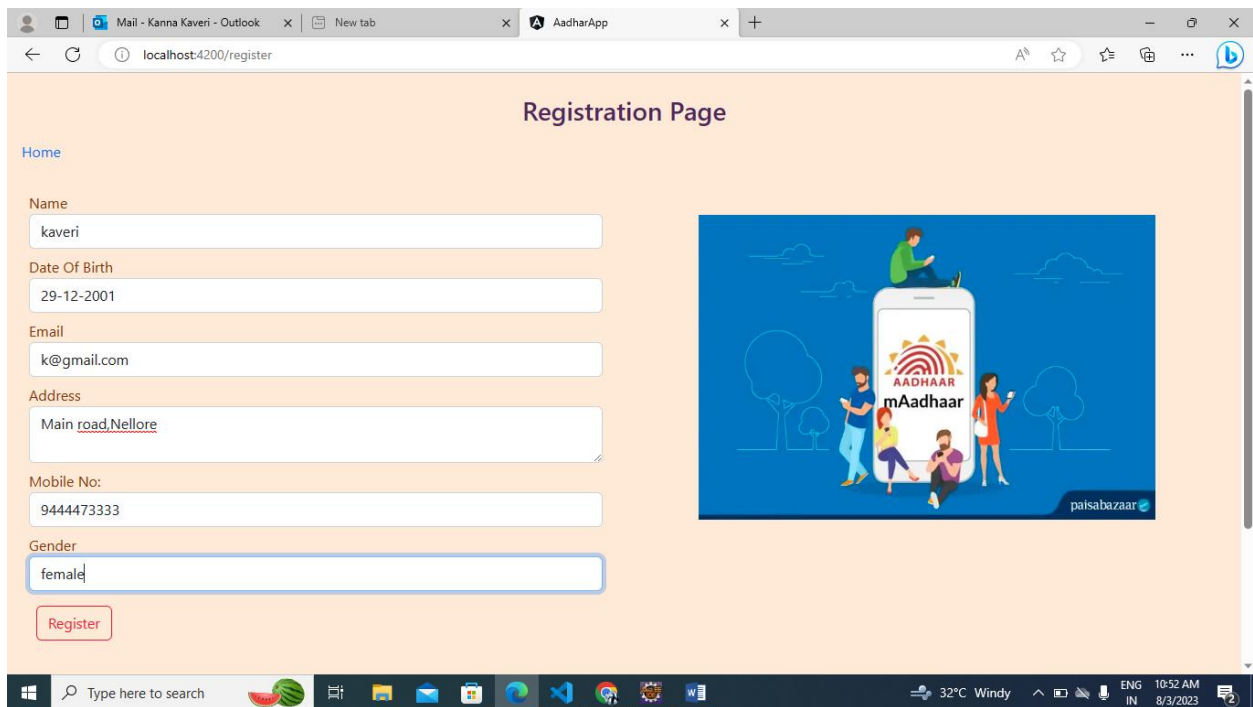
Mail - Kanna Kaveri - Outlook
New tab
AadharApp
localhost:4200/register

Registration Page

Home

Name
kaveri
Date Of Birth
29-12-2001
Email
k@gmail.com
Address
Main road,Nellore
Mobile No:
9444473333
Gender
female
Register

AADHAAR
mAadhaar
paisabazaar

Type here to search
32°C Windy
ENG IN
10:52 AM
8/3/2023